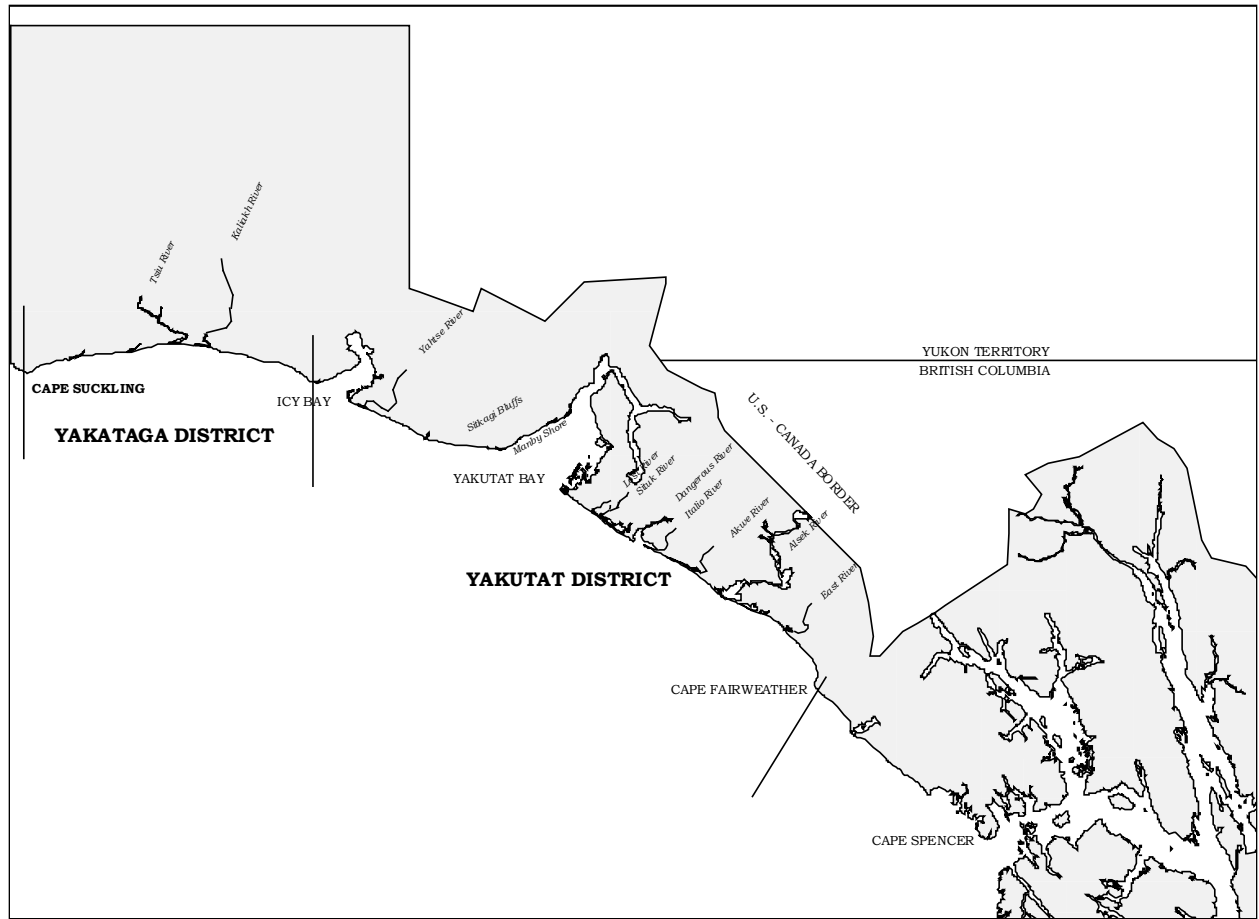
Kaliakh River
Tsiu River
Yahtse River
YUKON TERRITORY
BRITISH COLUMBIA
CAPE SUCKLING
ICY BAY
YAKATAGA DISTRICT
Sitkagi Bluffs
Manby Shore
U.S. - CANADA BORDER
Lost River
Situk River
Dangerous River
YAKUTAT BAY
Italio River
Akwe River
Alsek River
YAKUTAT DISTRICT
East River
CAPE FAIRWEATHER
CAPE SPENCER